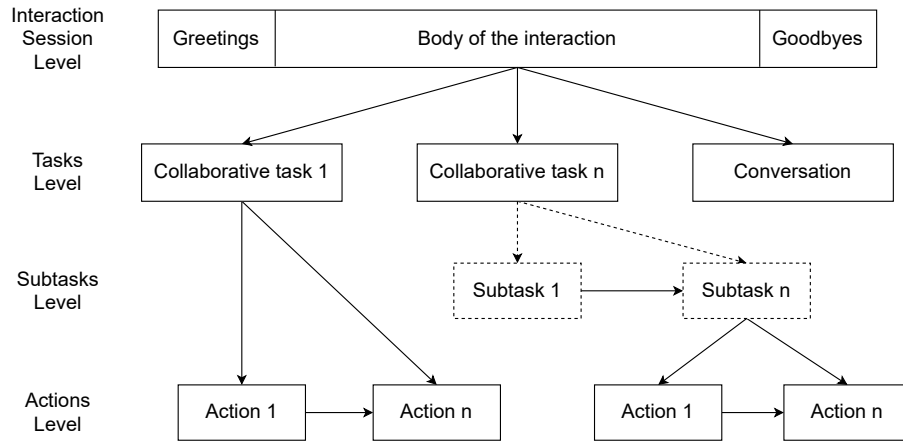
Interaction Session Level

Greetings

Body of the interaction

Goodbyes

Tasks Level

Collaborative task 1

Collaborative task n

Conversation

Subtasks Level

Subtask 1

Subtask n

Actions Level

Action 1

Action n

Action 1

Action n